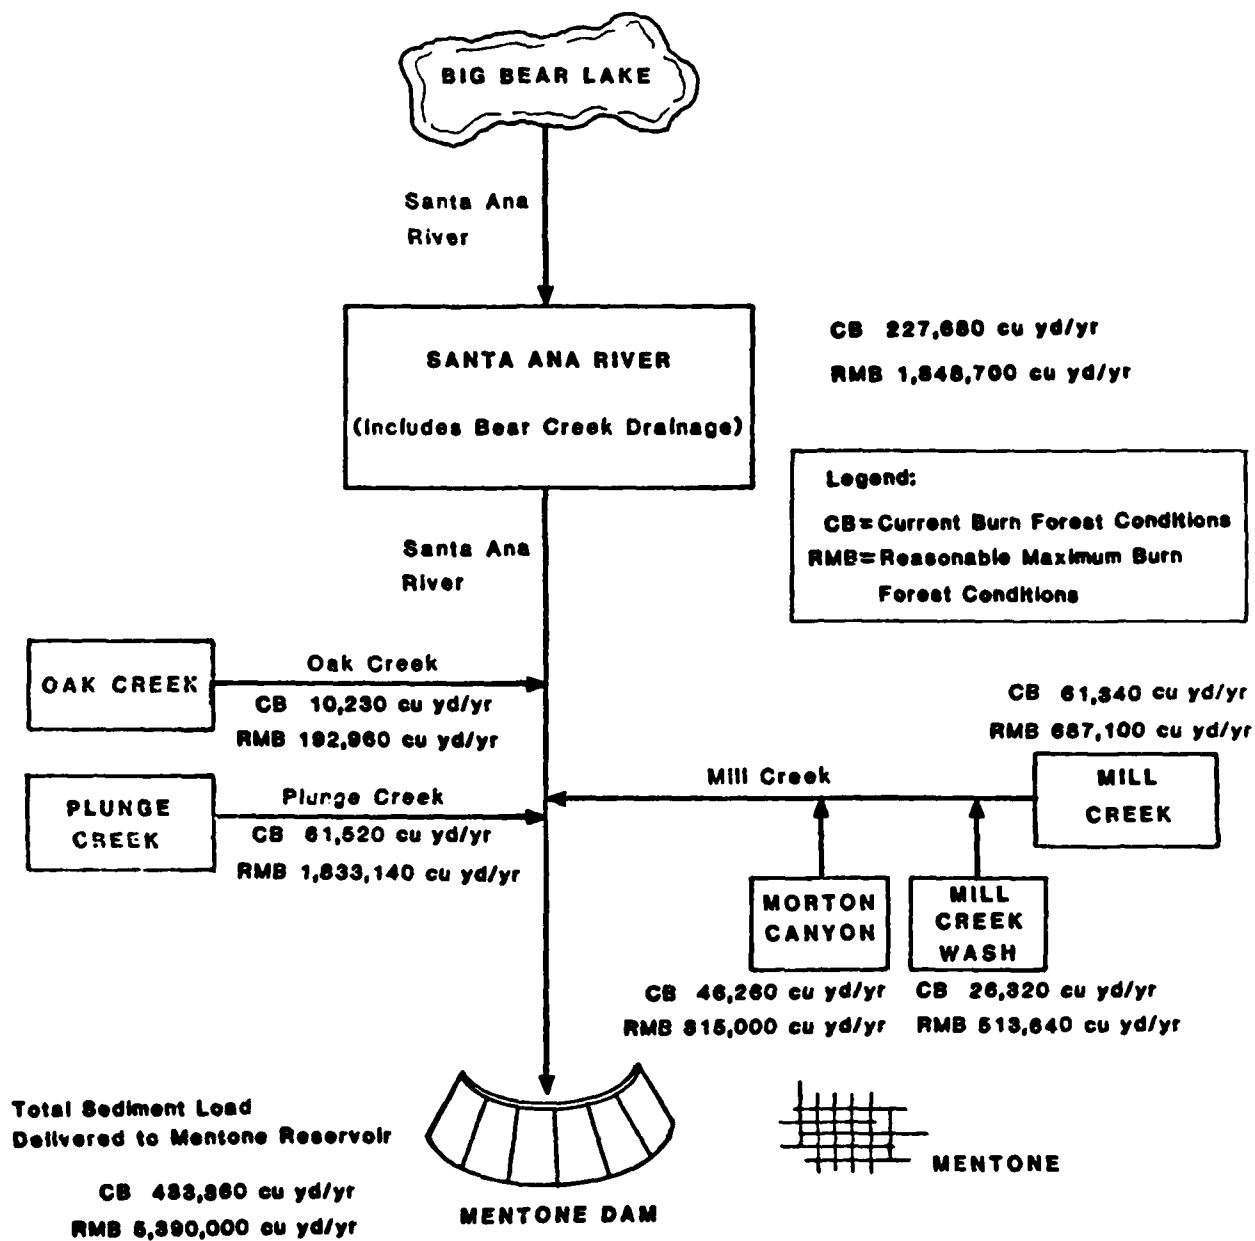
BIG BEAR LAKE

Santa Ana River

SANTA ANA RIVER

(Includes Bear Creek Drainage)

CB 227,680 cu yd/yr

RMB 1,848,700 cu yd/yr

Legend:

CB= Current Burn Forest Conditions

RMB= Reasonable Maximum Burn Forest Conditions

Santa Ana River

OAK CREEK

Oak Creek

CB 10,230 cu yd/yr

RMB 192,960 cu yd/yr

CB 61,340 cu yd/yr

RMB 687,100 cu yd/yr

PLUNGE CREEK

Plunge Creek

CB 61,520 cu yd/yr

RMB 1,833,140 cu yd/yr

Mill Creek

MILL CREEK

MORTON CANYON

MILL CREEK WASH

CB 46,260 cu yd/yr

RMB 815,000 cu yd/yr

CB 26,320 cu yd/yr

RMB 513,640 cu yd/yr

Total Sediment Load Delivered to Mentone Reservoir

CB 433,360 cu yd/yr

RMB 5,390,000 cu yd/yr

MENTONE DAM

MENTONE